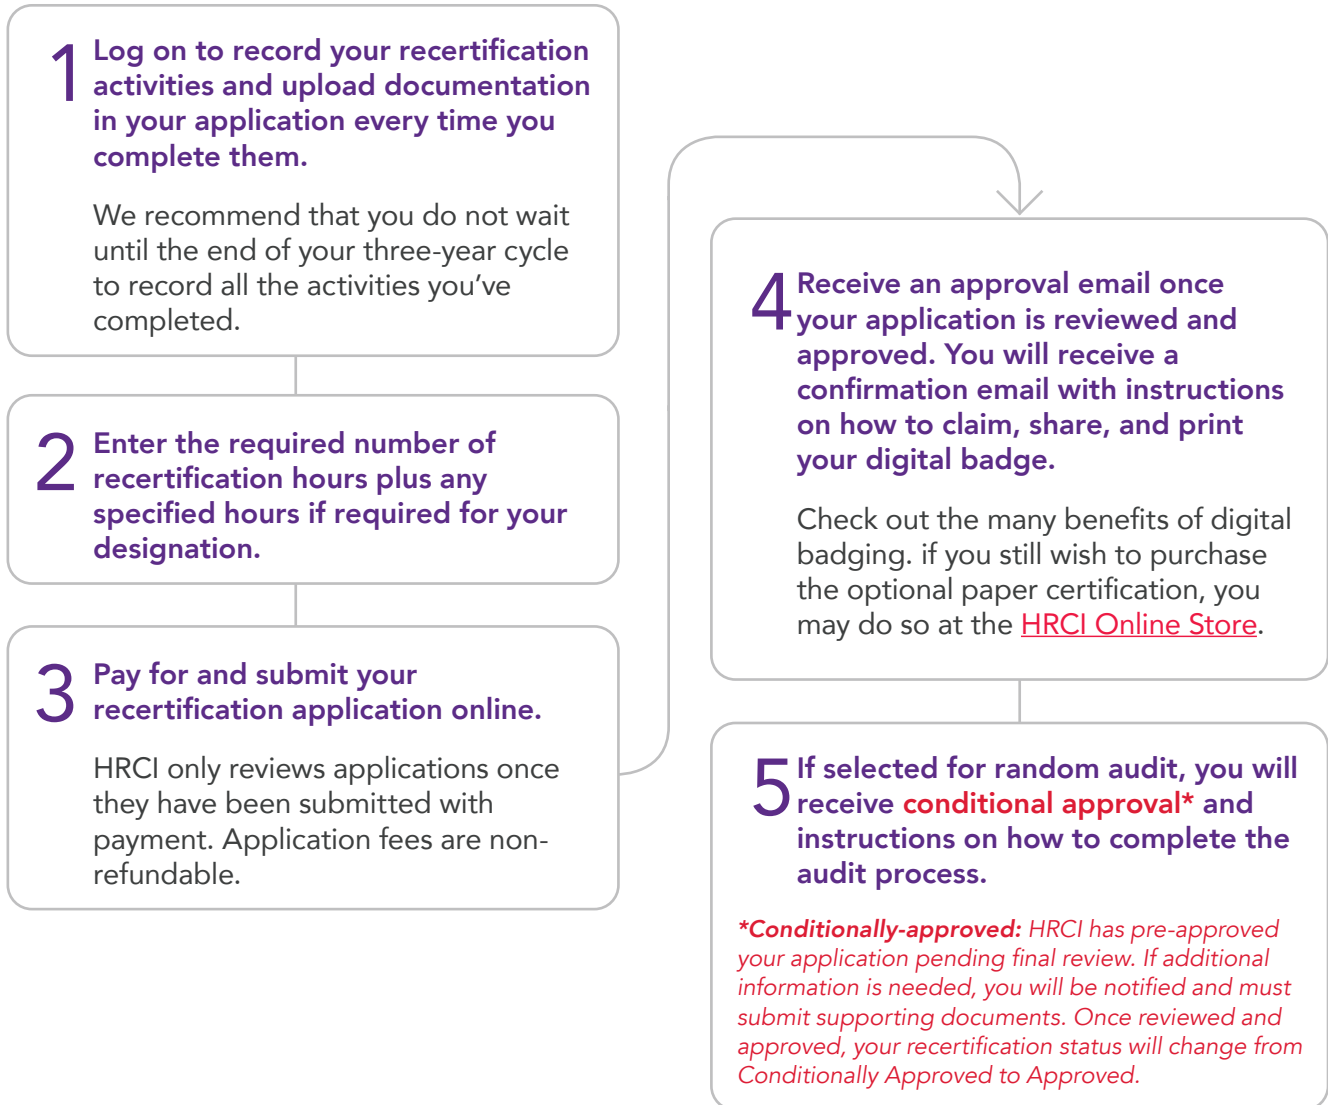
1 Log on to record your recertification activities and upload documentation in your application every time you complete them.

We recommend that you do not wait until the end of your three-year cycle to record all the activities you've completed.

2 Enter the required number of recertification hours plus any specified hours if required for your designation.

3 Pay for and submit your recertification application online.

HRCI only reviews applications once they have been submitted with payment. Application fees are non-refundable.

4 Receive an approval email once your application is reviewed and approved. You will receive a confirmation email with instructions on how to claim, share, and print your digital badge.

Check out the many benefits of digital badging. if you still wish to purchase the optional paper certification, you may do so at the HRCI Online Store.

5 If selected for random audit, you will receive conditional approval* and instructions on how to complete the audit process.

*Conditionally-approved: HRCI has pre-approved your application pending final review. If additional information is needed, you will be notified and must submit supporting documents. Once reviewed and approved, your recertification status will change from Conditionally Approved to Approved.